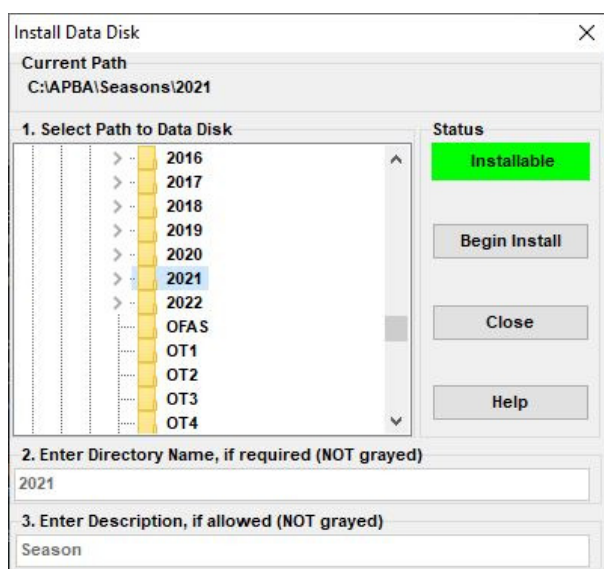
Install Data Disk
×

Current Path
C:\APBA\Seasons\2021

1. Select Path to Data Disk
2016
2017
2018
2019
2020
2021
2022
OFAS
OT1
OT2
OT3
OT4

Status
Installable
Begin Install
Close
Help

2. Enter Directory Name, if required (NOT grayed)
2021

3. Enter Description, if allowed (NOT grayed)
Season